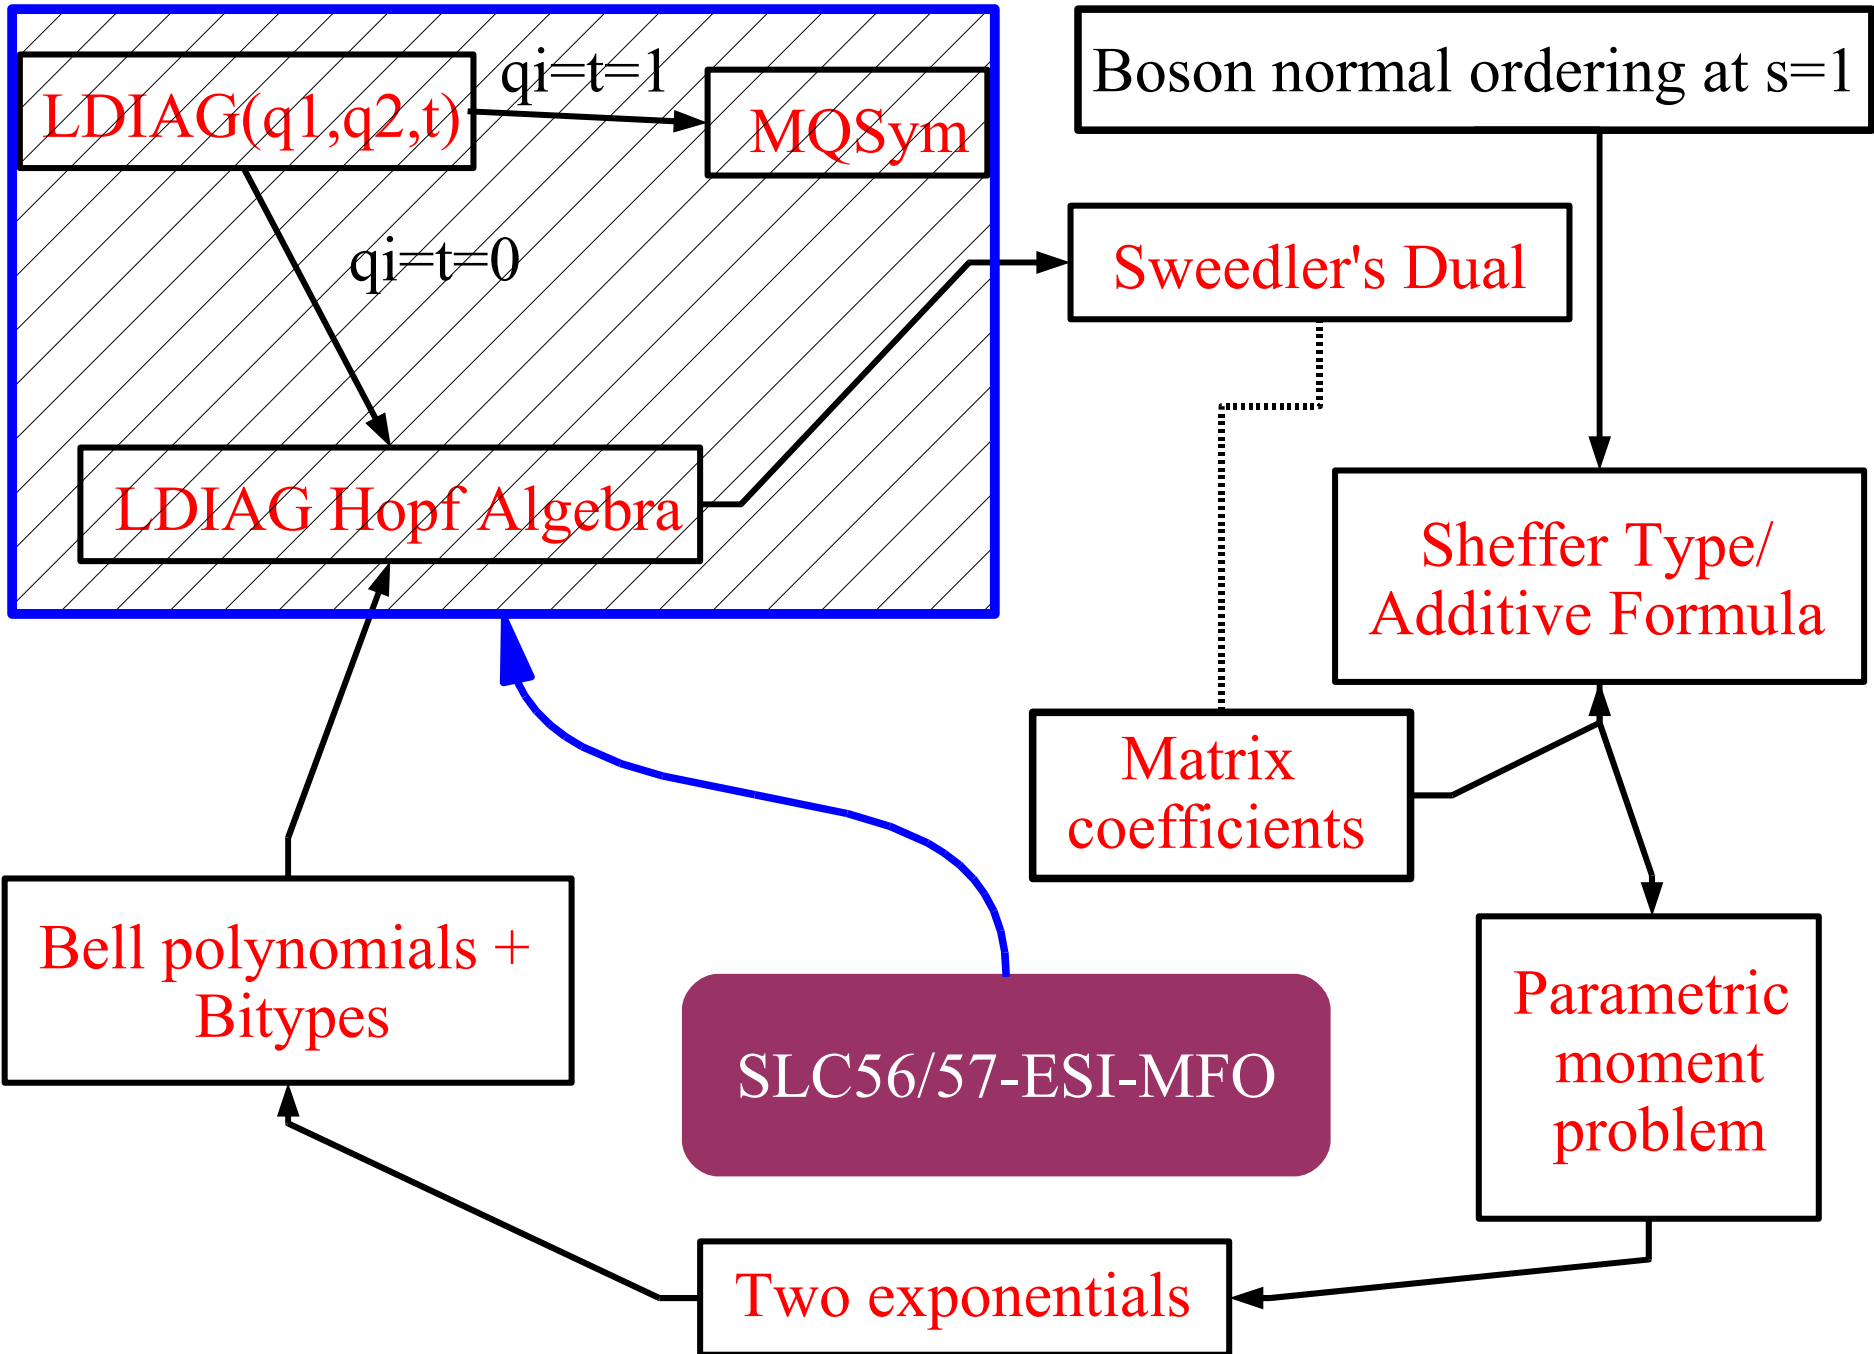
LDIAG(q1,q2,t)

qi=t=1

MQSym

qi=t=0

LDIAG Hopf Algebra

Boson normal ordering at s=1

Sweedler's Dual

Sheffer Type/
Additive Formula

Matrix
coefficients

Parametric
moment
problem

Bell polynomials +
Bitypes

SLC56/57-ESI-MFO

Two exponentials